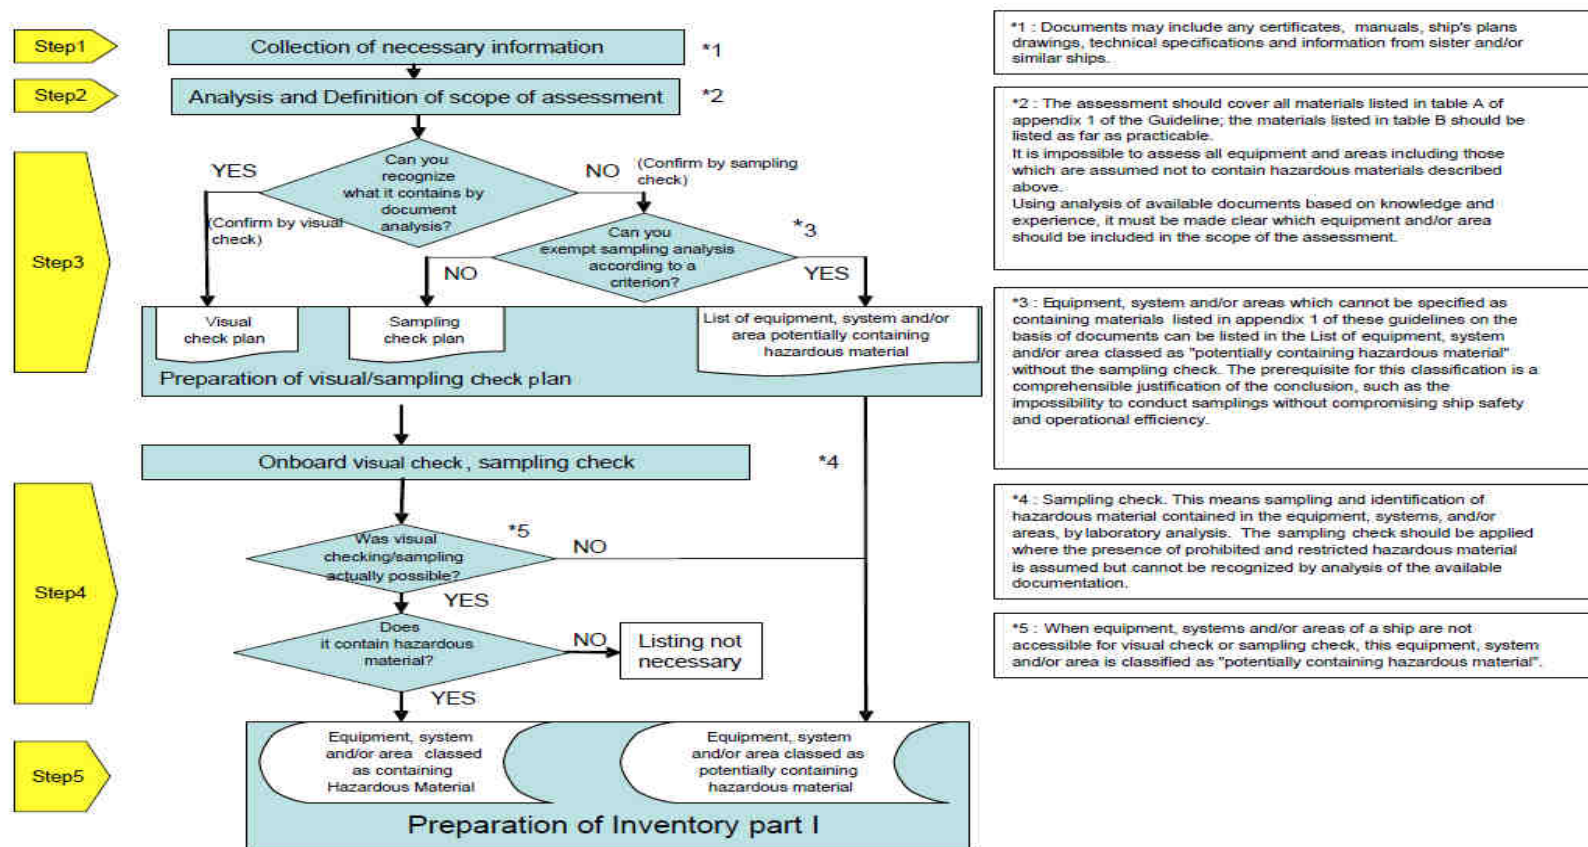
Step1

Collection of necessary information *1

Step2

Analysis and Definition of scope of assessment *2

Step3

YES

Can you recognize what it contains by document analysis?

NO (Confirm by sampling check)

(Confirm by visual check)

Can you exempt sampling analysis according to a criterion? *3

NO

YES

Visual check plan

Sampling check plan

List of equipment, system and/or area potentially containing hazardous material

Preparation of visual/sampling check plan

Onboard visual check, sampling check *4

Step4

Was visual checking/sampling actually possible? *5

NO

YES

Does it contain hazardous material?

NO

Listing not necessary

YES

Step5

Equipment, system and/or area classed as containing Hazardous Material

Equipment, system and/or area classed as potentially containing hazardous material

Preparation of Inventory part I

*1 : Documents may include any certificates, manuals, ship's plans drawings, technical specifications and information from sister and/or similar ships.

*2 : The assessment should cover all materials listed in table A of appendix 1 of the Guideline; the materials listed in table B should be listed as far as practicable.
It is impossible to assess all equipment and areas including those which are assumed not to contain hazardous materials described above.
Using analysis of available documents based on knowledge and experience, it must be made clear which equipment and/or area should be included in the scope of the assessment.

*3 : Equipment, system and/or areas which cannot be specified as containing materials listed in appendix 1 of these guidelines on the basis of documents can be listed in the List of equipment, system and/or area classed as "potentially containing hazardous material" without the sampling check. The prerequisite for this classification is a comprehensible justification of the conclusion, such as the impossibility to conduct samplings without compromising ship safety and operational efficiency.

*4 : Sampling check. This means sampling and identification of hazardous material contained in the equipment, systems, and/or areas, by laboratory analysis. The sampling check should be applied where the presence of prohibited and restricted hazardous material is assumed but cannot be recognized by analysis of the available documentation.

*5 : When equipment, systems and/or areas of a ship are not accessible for visual check or sampling check, this equipment, system and/or area is classified as "potentially containing hazardous material".